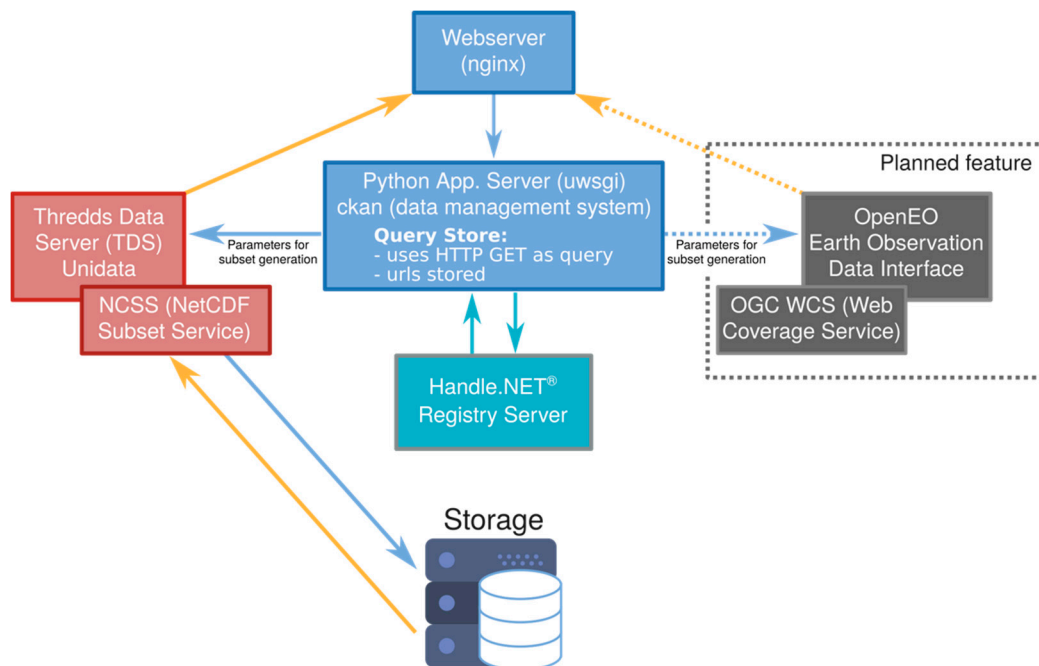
Webserver (nginx)

Planned feature

Thredds Data Server (TDS) Unidata

Parameters for subset generation

Python App. Server (uwsgi) ckan (data management system)
Query Store:
- uses HTTP GET as query
- urls stored

Parameters for subset generation

OpenEO Earth Observation Data Interface

OGC WCS (Web Coverage Service)

NCSS (NetCDF Subset Service)

Handle.NET® Registry Server

Storage